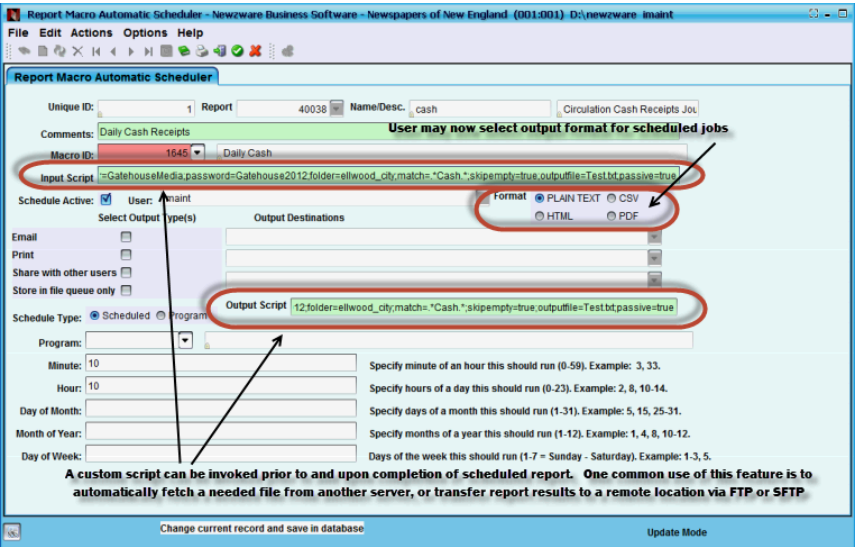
Report Macro Automatic Scheduler - Newzware Business Software - Newspapers of New England (001:001) D:\newzware imaint

File Edit Actions Options Help

Report Macro Automatic Scheduler

Unique ID: 1 Report 40038 Name/Desc. cash Circulation Cash Receipts Jou

Comments: Daily Cash Receipts

User may now select output format for scheduled jobs

Macro ID: 1645 Daily Cash

Input Script =GatehouseMedia;password=Gatehouse2012;folder=ellwood_city;match=.*Cash.*;skipempty=true;outputfile=Test.txt;passive=true

Schedule Active: User: imaint

Format PLAIN TEXT CSV HTML PDF

Select Output Type(s) Output Destinations

Email

Print

Share with other users

Store in file queue only

Output Script 12;folder=ellwood_city;match=.*Cash.*;skipempty=true;outputfile=Test.txt;passive=true

Schedule Type: Scheduled Program

Program:

Minute: 10 Specify minute of an hour this should run (0-59). Example: 3, 33.

Hour: 10 Specify hours of a day this should run (0-23). Example: 2, 8, 10-14.

Day of Month: Specify days of a month this should run (1-31). Example: 5, 15, 25-31.

Month of Year: Specify months of a year this should run (1-12). Example: 1, 4, 8, 10-12.

Day of Week: Days of the week this should run (1-7 = Sunday - Saturday). Example: 1-3, 5.

A custom script can be invoked prior to and upon completion of scheduled report. One common use of this feature is to automatically fetch a needed file from another server, or transfer report results to a remote location via FTP or SFTP

Change current record and save in database

Update Mode